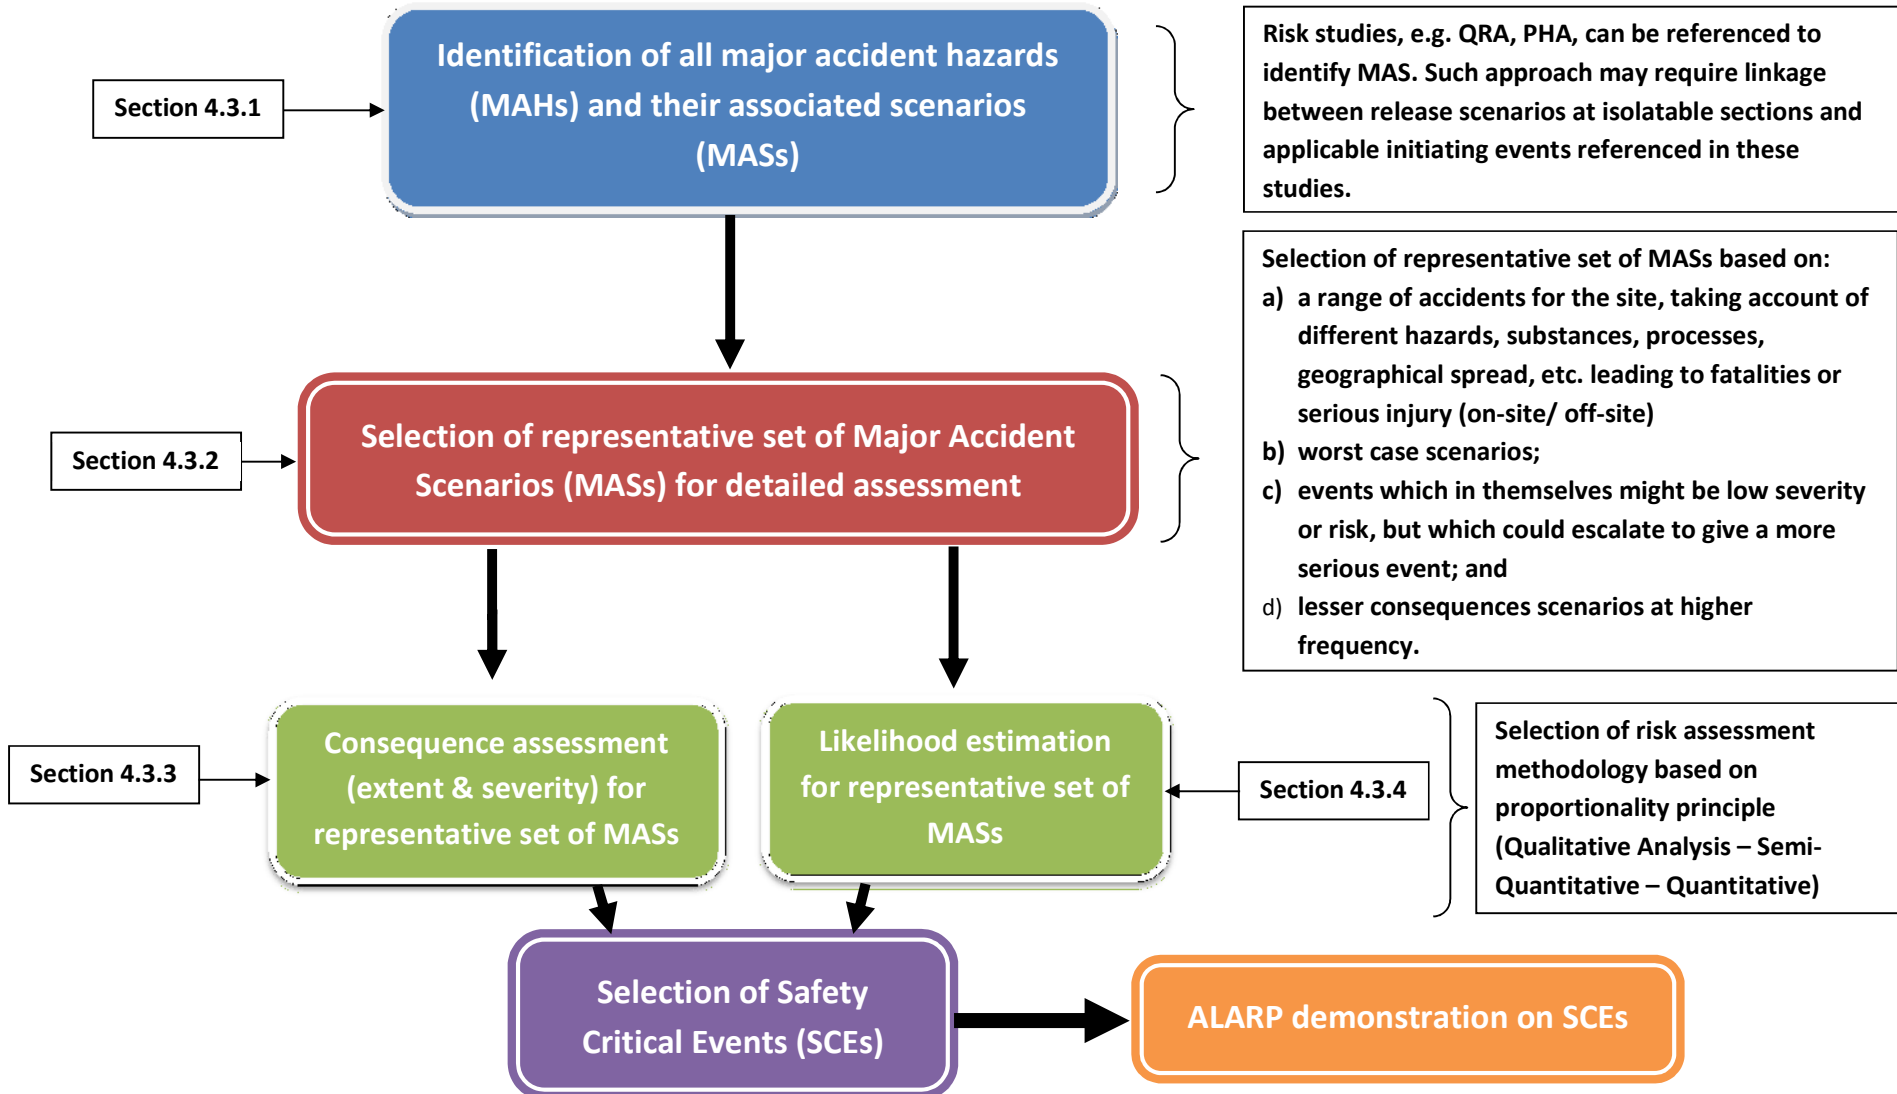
Section 4.3.1

Identification of all major accident hazards (MAHs) and their associated scenarios (MASs)

Risk studies, e.g. QRA, PHA, can be referenced to identify MAS. Such approach may require linkage between release scenarios at isolatable sections and applicable initiating events referenced in these studies.

Section 4.3.2

Selection of representative set of Major Accident Scenarios (MASs) for detailed assessment

Selection of representative set of MASs based on:
a) a range of accidents for the site, taking account of different hazards, substances, processes, geographical spread, etc. leading to fatalities or serious injury (on-site/ off-site)
b) worst case scenarios;
c) events which in themselves might be low severity or risk, but which could escalate to give a more serious event; and
d) lesser consequences scenarios at higher frequency.

Section 4.3.3

Consequence assessment (extent & severity) for representative set of MASs

Likelihood estimation for representative set of MASs

Section 4.3.4

Selection of risk assessment methodology based on proportionality principle (Qualitative Analysis – Semi-Quantitative – Quantitative)

Selection of Safety Critical Events (SCEs)

ALARP demonstration on SCEs